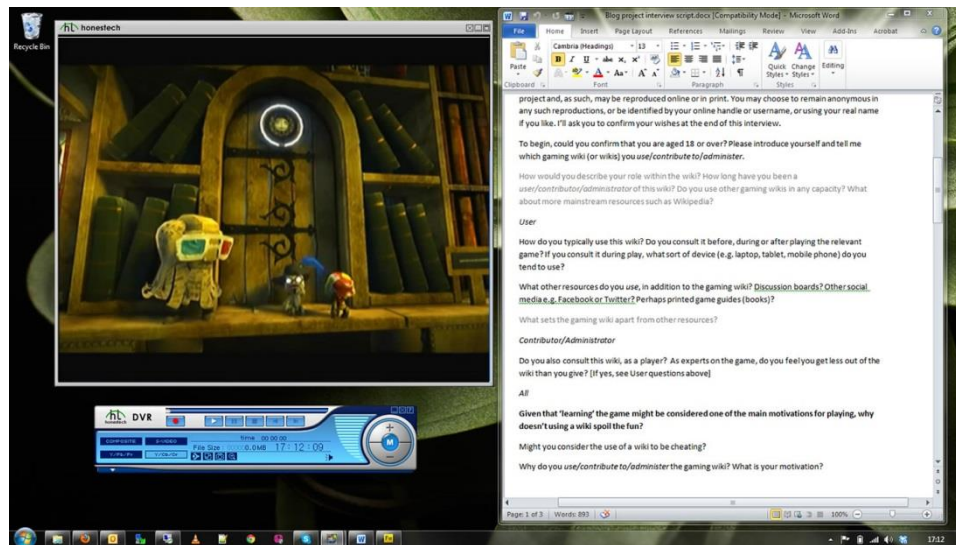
Recycle Bin

honestech

Blog project interview script.docx [Compatibility Mode] - Microsoft Word

File Home Insert Page Layout References Mailings Review View Add-Ins Acrobat

Cambria (Headings) 13

Paste

Clipboard Font Paragraph Styles

Quick Styles Change Styles Editing

project and, as such, may be reproduced online or in print. You may choose to remain anonymous in any such reproductions, or be identified by your online handle or username, or using your real name if you like. I'll ask you to confirm your wishes at the end of this interview.

To begin, could you confirm that you are aged 18 or over? Please introduce yourself and tell me which gaming wiki (or wikis) you *use/contribute to/administer*.

How would you describe your role within the wiki? How long have you been a *user/contributor/administrator* of this wiki? Do you use other gaming wikis in any capacity? What about more mainstream resources such as Wikipedia?

*User*

How do you typically use this wiki? Do you consult it before, during or after playing the relevant game? If you consult it during play, what sort of device (e.g. laptop, tablet, mobile phone) do you tend to use?

What other resources do you use, in addition to the gaming wiki? Discussion boards? Other social media e.g. Facebook or Twitter? Perhaps printed game guides (books)?

What sets the gaming wiki apart from other resources?

*Contributor/Administrator*

Do you also consult this wiki, as a player? As experts on the game, do you feel you get less out of the wiki than you give? [If yes, see User questions above]

*All*

**Given that 'learning' the game might be considered one of the main motivations for playing, why doesn't using a wiki spoil the fun?**

Might you consider the use of a wiki to be cheating?

Why do you *use/contribute to/administer* the gaming wiki? What is your motivation?

Page: 1 of 3 Words: 893 100%

DVR honestech

COMPOSITE S-VIDEO

File Size 0.0MB 17:12:09

M

17:12